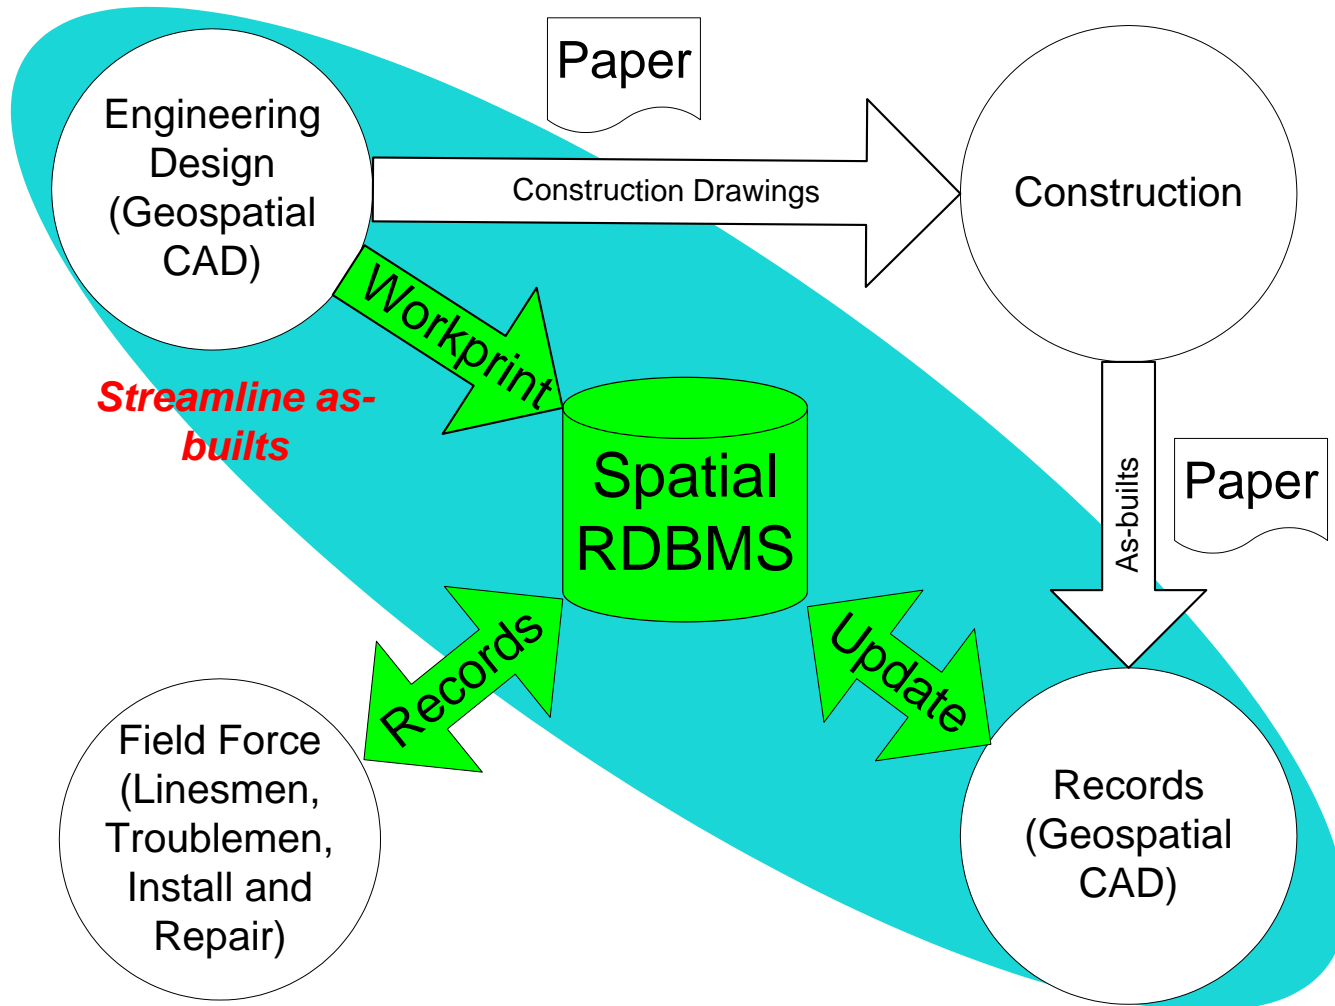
Engineering Design (Geospatial CAD)

Paper

Construction Drawings

Construction

Workprint

Streamline as-builts

Spatial RDBMS

As-builts

Paper

Records

Update

Field Force (Linesmen, Troublemen, Install and Repair)

Records (Geospatial CAD)